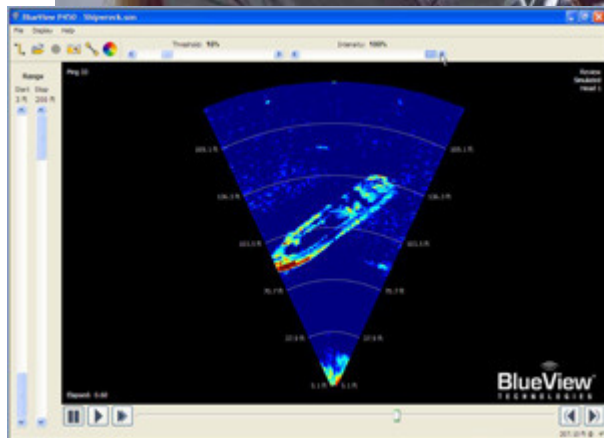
BlueView P450 - Shipwreck.son

File Display Help

Threshold: 51%

Intensity: 100%

Range

Start Stop

3 ft 200 ft

Ping 22

Review

Simulated

Head 1

165.1 ft

165.1 ft

136.3 ft

136.3 ft

103.5 ft

103.5 ft

70.7 ft

70.7 ft

37.9 ft

37.9 ft

5.1 ft

5.1 ft

Elapsed: 0.00

BlueView

TECHNOLOGIES